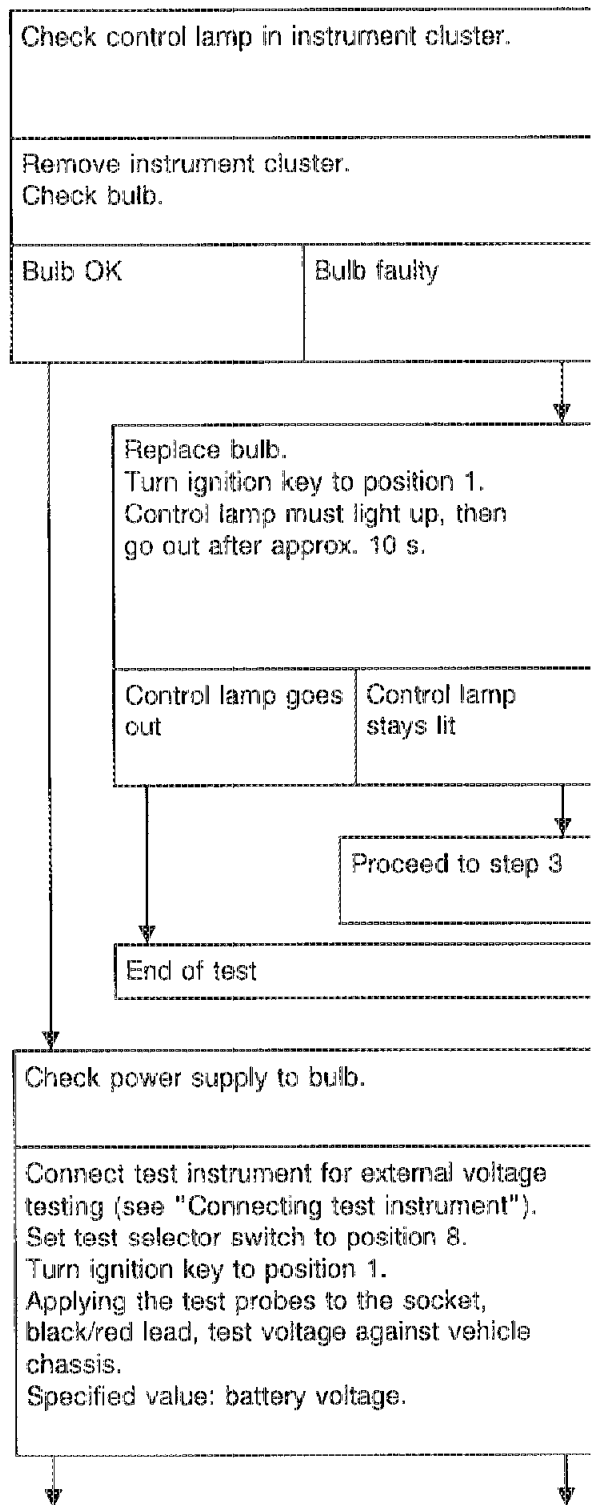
Check control lamp in instrument cluster.

Remove instrument cluster.
Check bulb.

Bulb OK

Bulb faulty

Replace bulb.
Turn ignition key to position 1.
Control lamp must light up, then go out after approx. 10 s.

Control lamp goes out

Control lamp stays lit

Proceed to step 3

End of test

Check power supply to bulb.

Connect test instrument for external voltage testing (see "Connecting test instrument").
Set test selector switch to position 8.
Turn ignition key to position 1.
Applying the test probes to the socket, black/red lead, test voltage against vehicle chassis.
Specified value: battery voltage.